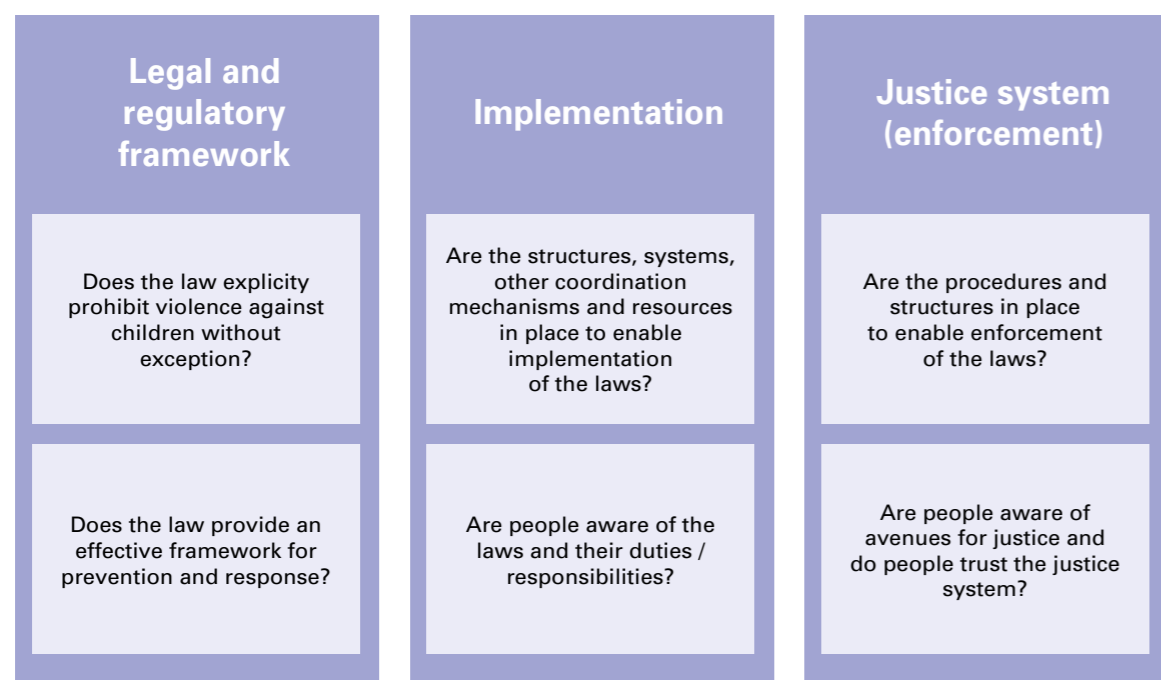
Legal and regulatory framework

Does the law explicity prohibit violence against children without exception?

Does the law provide an effective framework for prevention and response?

Implementation

Are the structures, systems, other coordination mechanisms and resources in place to enable implementation of the laws?

Are people aware of the laws and their duties / responsibilities?

Justice system (enforcement)

Are the procedures and structures in place to enable enforcement of the laws?

Are people aware of avenues for justice and do people trust the justice system?